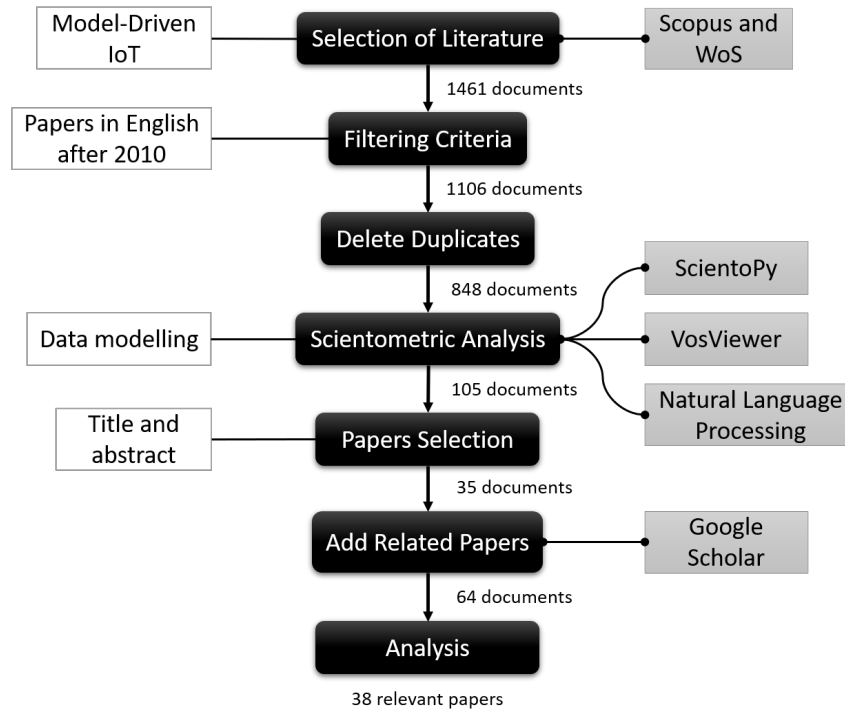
Model-Driven IoT

Selection of Literature

Scopus and WoS

1461 documents

Papers in English after 2010

Filtering Criteria

1106 documents

Delete Duplicates

848 documents

Sciento Py

Data modelling

Scientometric Analysis

VosViewer

105 documents

Natural Language Processing

Title and abstract

Papers Selection

35 documents

Add Related Papers

Google Scholar

64 documents

Analysis

38 relevant papers